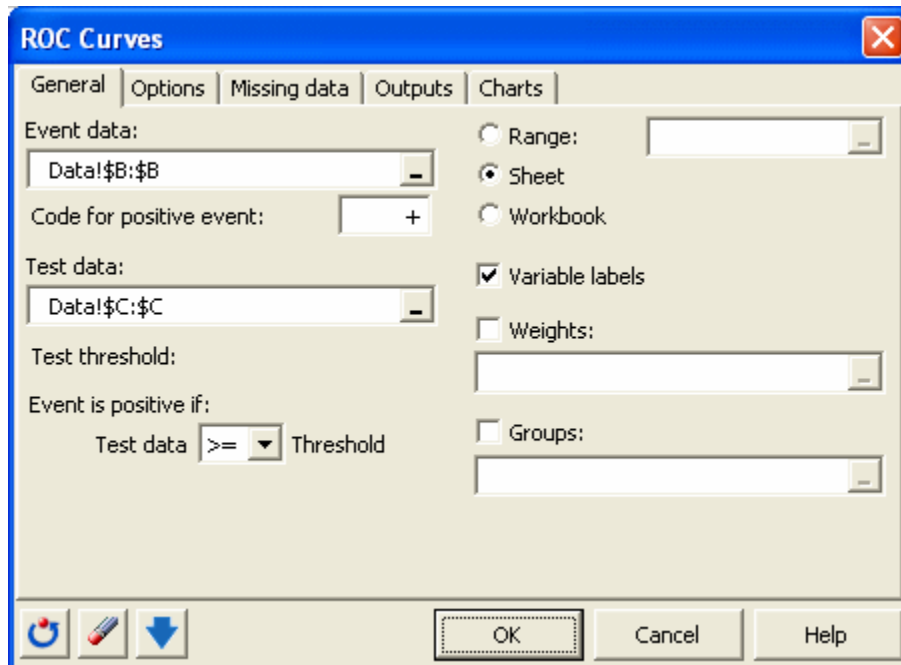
ROC Curves

General | Options | Missing data | Outputs | Charts

Event data:

Data!$B:$B

Code for positive event: +

Test data:

Data!$C:$C

Test threshold:

Event is positive if:

Test data >= Threshold

Range:

Sheet

Workbook

Variable labels

Weights:

Groups:

OK

Cancel

Help